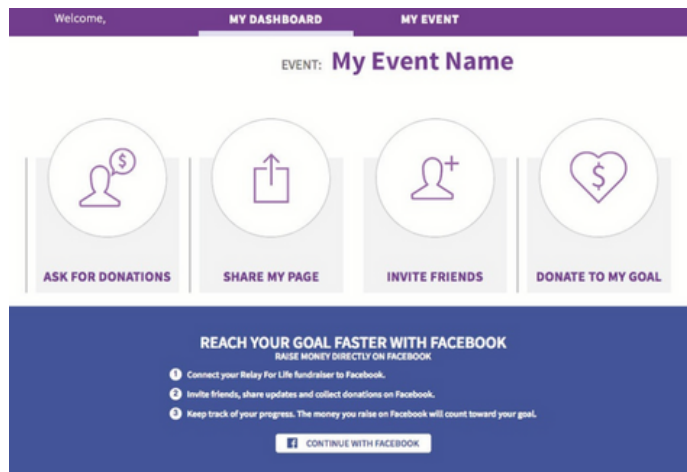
Welcome, MY DASHBOARD MY EVENT

EVENT: My Event Name

ASK FOR DONATIONS

SHARE MY PAGE

INVITE FRIENDS

DONATE TO MY GOAL

REACH YOUR GOAL FASTER WITH FACEBOOK
RAISE MONEY DIRECTLY ON FACEBOOK

1 Connect your Relay For Life fundraiser to Facebook.
2 Invite friends, share updates and collect donations on Facebook.
3 Keep track of your progress. The money you raise on Facebook will count toward your goal.

CONTINUE WITH FACEBOOK